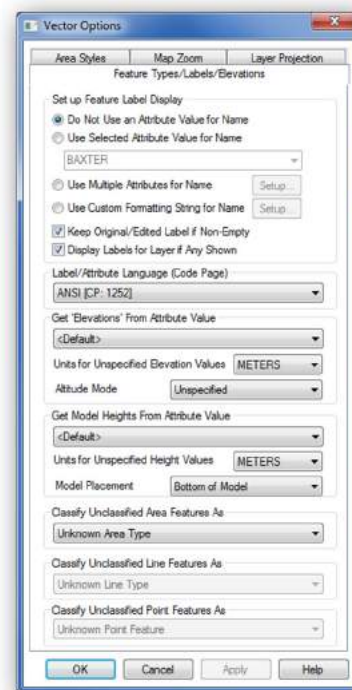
Vector Options

Area Styles | Map Zoom | Layer Projection
Feature Types/Labels/Elevations

Set up Feature Label Display
Do Not Use an Attribute Value for Name
Use Selected Attribute Value for Name
BAXTER
Use Multiple Attributes for Name Setup...
Use Custom Formatting String for Name Setup
Keep Original/Edited Label if Non-Empty
Display Labels for Layer if Any Shown

Label/Attribute Language (Code Page)
ANSI [CP: 1252]

Get 'Elevations' From Attribute Value
<Default>
Units for Unspecified Elevation Values METERS
Altitude Mode Unspecified

Get Model Heights From Attribute Value
<Default>
Units for Unspecified Height Values METERS
Model Placement Bottom of Model

Classify Unclassified Area Features As
Unknown Area Type

Classify Unclassified Line Features As
Unknown Line Type

Classify Unclassified Point Features As
Unknown Point Feature

OK Cancel Apply Help